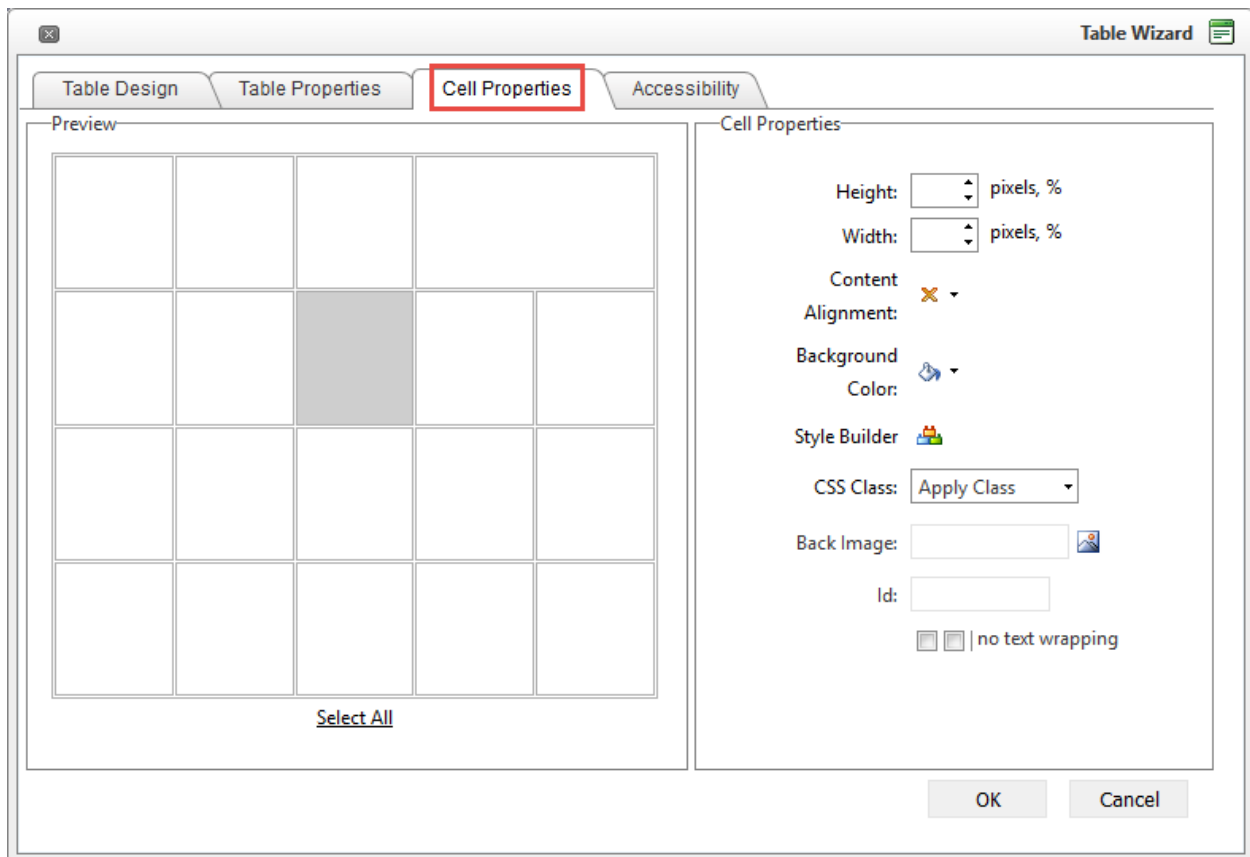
Table Wizard

Table Design
Table Properties
Cell Properties
Accessibility

Preview

Select All

Cell Properties

Height: pixels, %
Width: pixels, %
Content Alignment:
Background Color:
Style Builder
CSS Class: Apply Class
Back Image:
Id:
no text wrapping

OK
Cancel